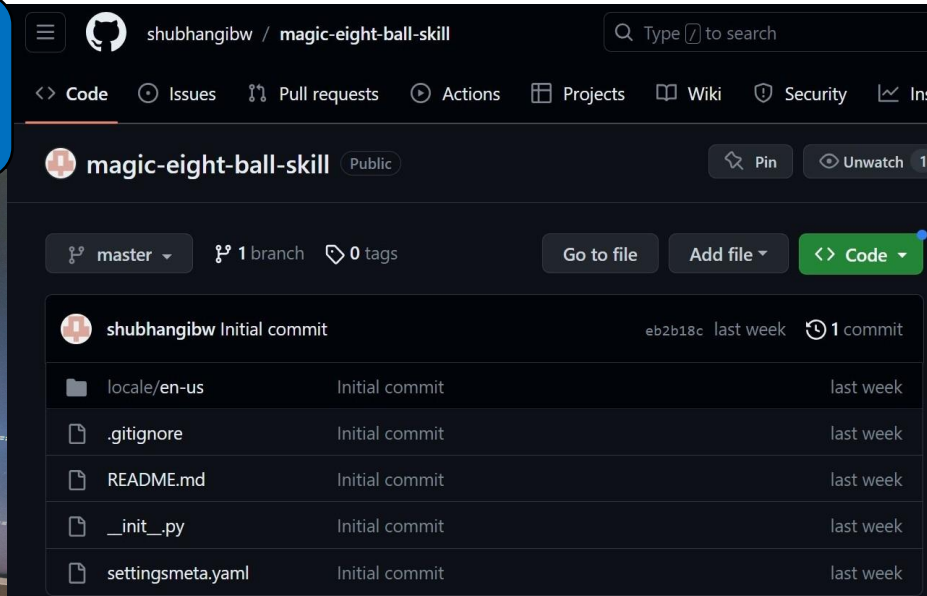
shubhangibw / magic-eight-ball-skill

Type / to search

Code Issues Pull requests Actions Projects Wiki Security Ins

magic-eight-ball-skill Public

Pin Unwatch 1

master 1 branch 0 tags Go to file Add file Code

shubhangibw Initial commit eb2b18c last week 1 commit

| | | |
|---|---|---|
| locale/en-us | Initial commit | last week |
| .gitignore | Initial commit | last week |
| README.md | Initial commit | last week |
| \_\_init\_\_.py | Initial commit | last week |
| settingsmeta.yaml | Initial commit | last week |